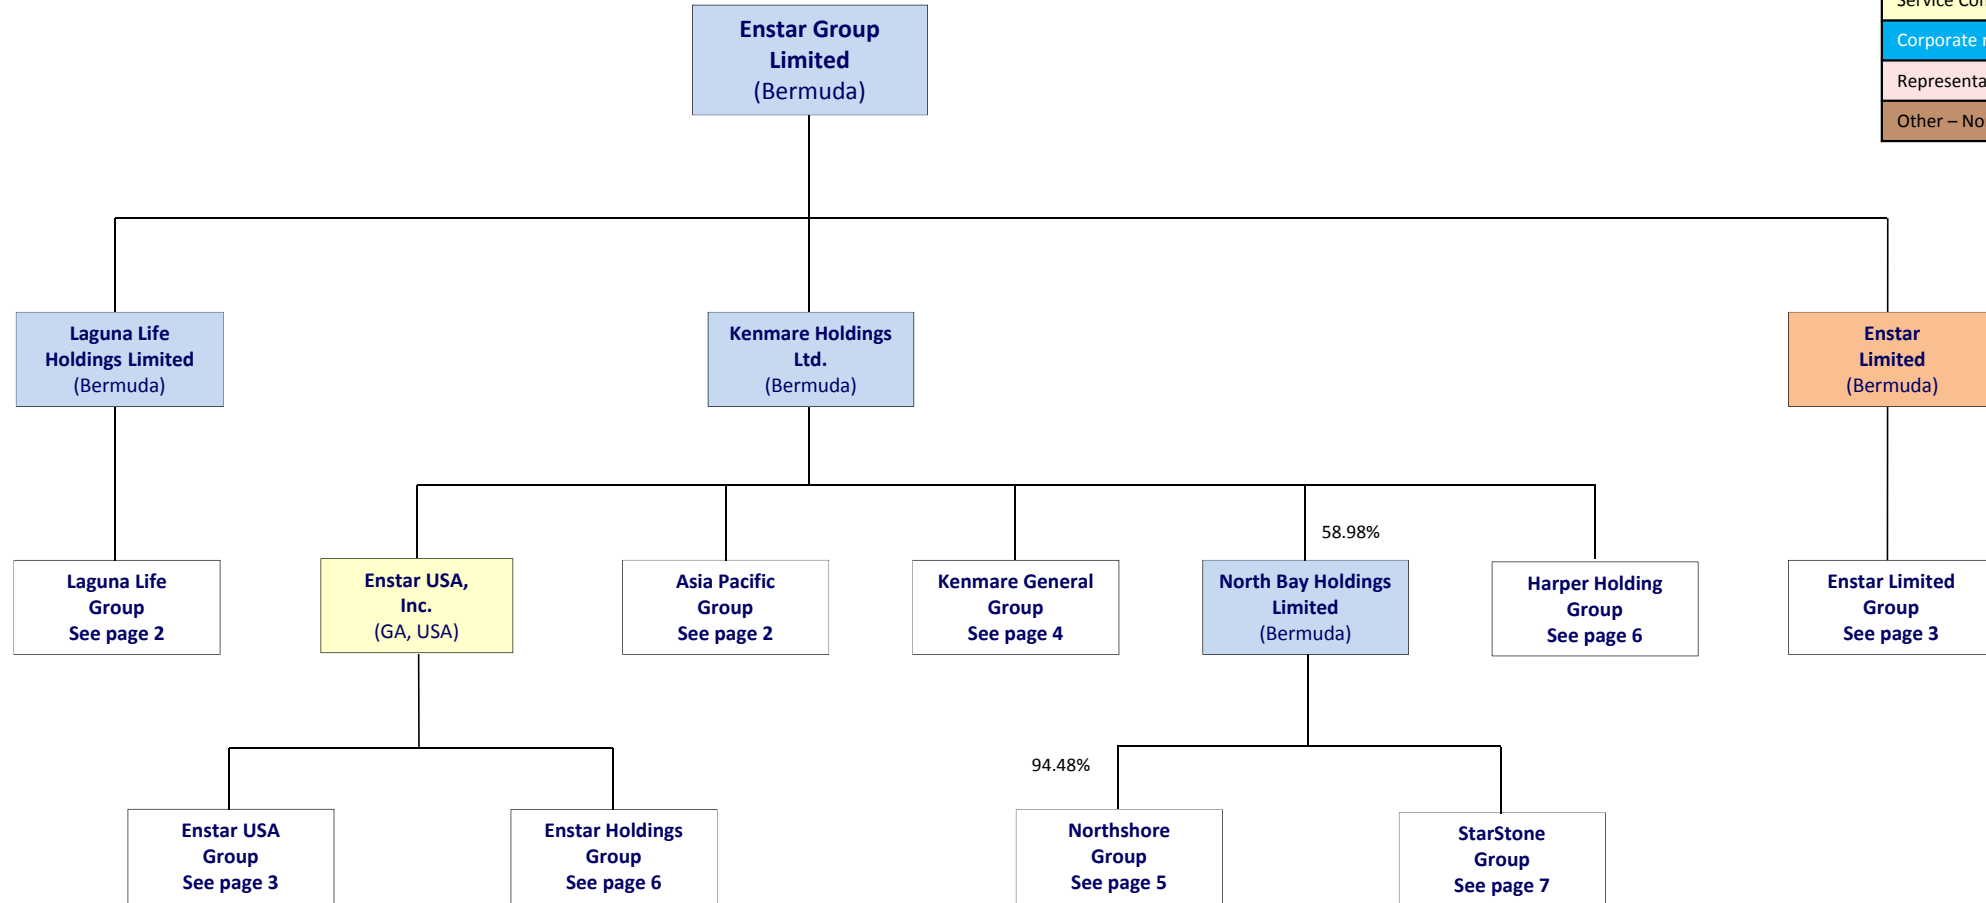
Service Co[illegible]

Corporate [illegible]

Representa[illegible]

Other – No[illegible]

Enstar Group Limited
(Bermuda)

Laguna Life Holdings Limited
(Bermuda)

Kenmare Holdings Ltd.
(Bermuda)

Enstar Limited
(Bermuda)

Laguna Life Group
See page 2

Enstar USA, Inc.
(GA, USA)

Asia Pacific Group
See page 2

Kenmare General Group
See page 4

58.98%

North Bay Holdings Limited
(Bermuda)

Harper Holding Group
See page 6

Enstar Limited Group
See page 3

Enstar USA Group
See page 3

Enstar Holdings Group
See page 6

94.48%

Northshore Group
See page 5

StarStone Group
See page 7